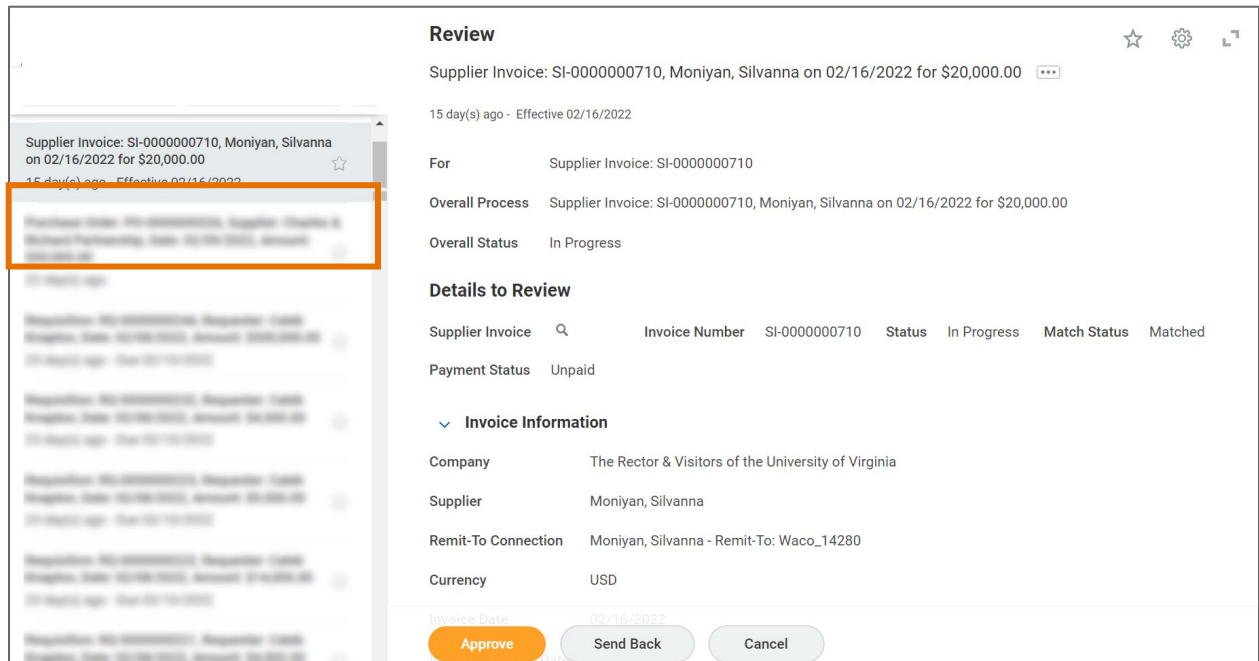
Supplier Invoice: SI-0000000710, Moniyan, Silvanna on 02/16/2022 for $20,000.00

15 day(s) ago - Effective 02/16/2022

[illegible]

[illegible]

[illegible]

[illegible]

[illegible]

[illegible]

Review

Supplier Invoice: SI-0000000710, Moniyan, Silvanna on 02/16/2022 for $20,000.00 •••

15 day(s) ago - Effective 02/16/2022

For Supplier Invoice: SI-0000000710

Overall Process Supplier Invoice: SI-0000000710, Moniyan, Silvanna on 02/16/2022 for $20,000.00

Overall Status In Progress

Details to Review

Supplier Invoice Invoice Number SI-0000000710 Status In Progress Match Status Matched

Payment Status Unpaid

Invoice Information

Company The Rector & Visitors of the University of Virginia

Supplier Moniyan, Silvanna

Remit-To Connection Moniyan, Silvanna - Remit-To: Waco_14280

Currency USD

Invoice Date 02/16/2022

Approve Send Back Cancel